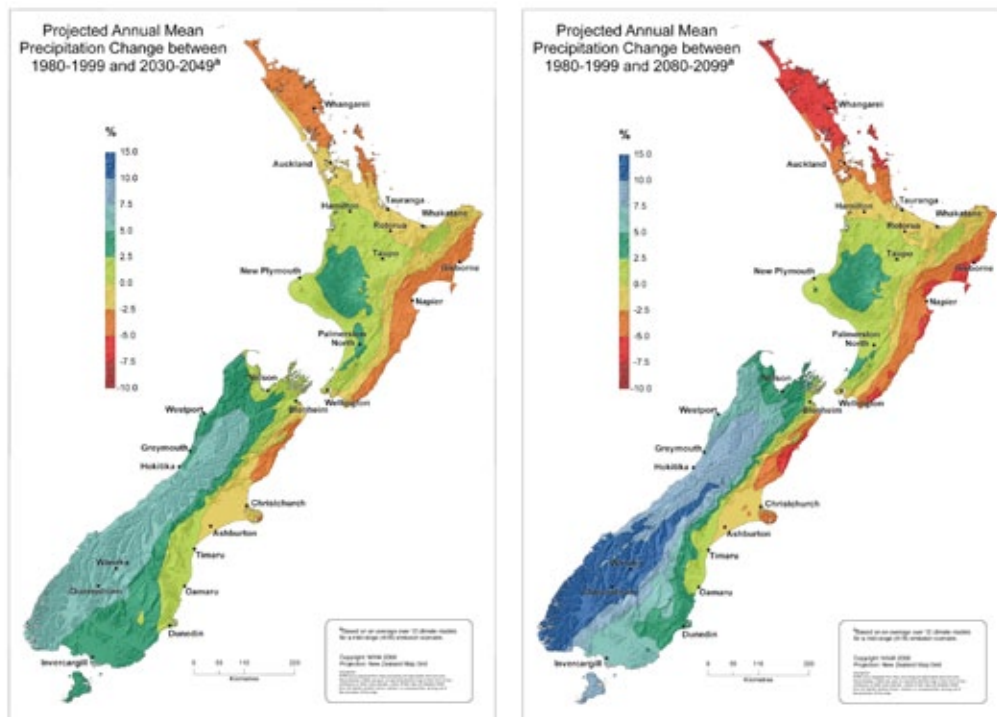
Projected Annual Mean Precipitation Change between 1980-1999 and 2030-2049$^a$

%

15.0
10.0
7.5
5.0
2.5
0.0
-2.5
-5.0
-7.5
-10.0

Whangarei
Auckland
Tauranga
Hamilton
Whakatane
Rotorua
Taupo
New Plymouth
Gisborne
Napier
Palmerston North
Nelson
Wellington
Westport
Blenheim
Greymouth
Hokitika
Christchurch
Ashburton
Timaru
Wanaka
Queenstown
Oamaru
Dunedin
Invercargill

$^a$Based on an average over 12 climate models for a mid-range (A1B) emission scenario.

Copyright NIWA 2008
Projection: New Zealand Map Grid

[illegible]

0 55 110 220
Kilometres

Projected Annual Mean Precipitation Change between 1980-1999 and 2080-2099$^a$

%

15.0
10.0
7.5
5.0
2.5
0.0
-2.5
-5.0
-7.5
-10.0

Whangarei
Auckland
Tauranga
Hamilton
Whakatane
Rotorua
Taupo
New Plymouth
Gisborne
Napier
Palmerston North
Nelson
Wellington
Westport
Blenheim
Greymouth
Hokitika
Christchurch
Ashburton
Timaru
Wanaka
Queenstown
Oamaru
Dunedin
Invercargill

$^a$Based on an average over 12 climate models for a mid-range (A1B) emission scenario.

Copyright NIWA 2008
Projection: New Zealand Map Grid

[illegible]

0 55 110 220
Kilometres